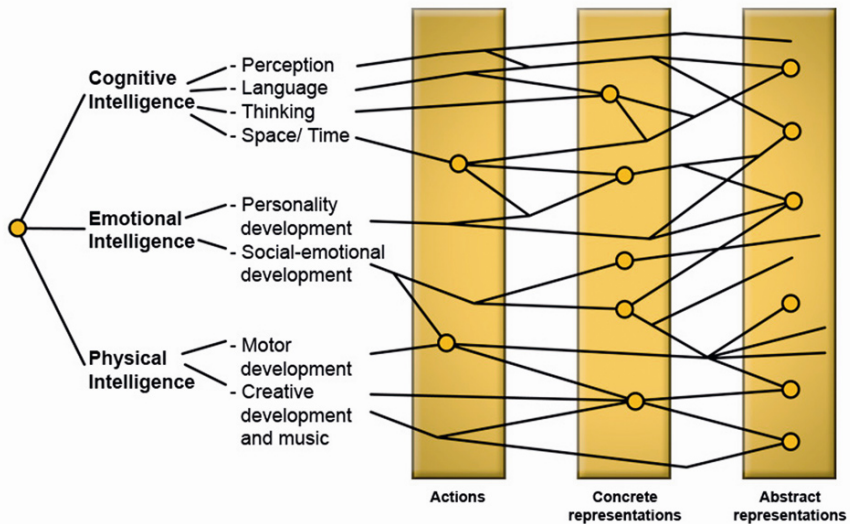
Cognitive Intelligence
- Perception
- Language
- Thinking
- Space/ Time

Emotional Intelligence
- Personality development
- Social-emotional development

Physical Intelligence
- Motor development
- Creative development and music

Actions

Concrete representations

Abstract representations